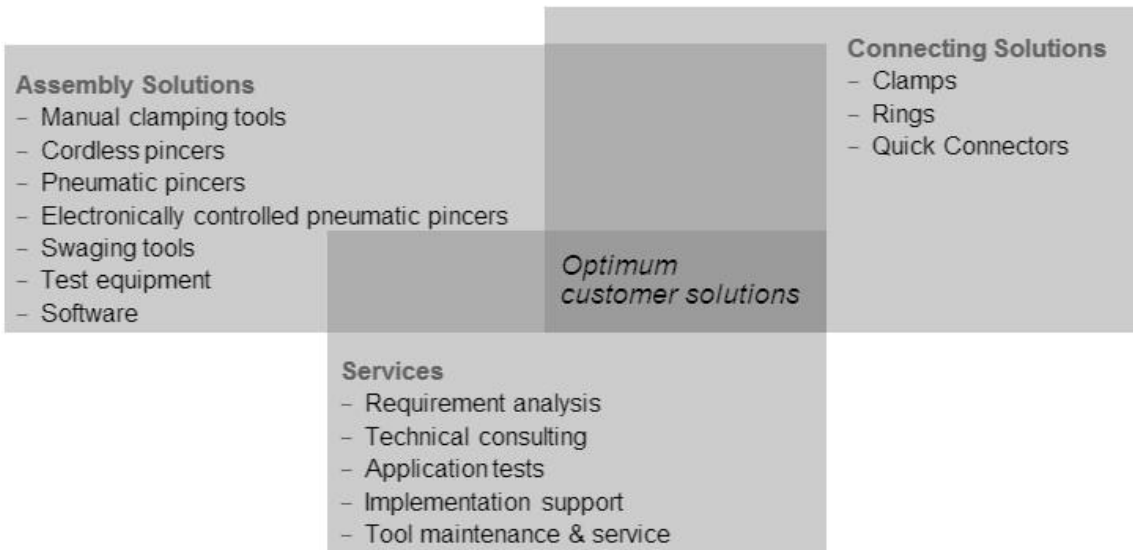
Assembly Solutions
- Manual clamping tools
- Cordless pincers
- Pneumatic pincers
- Electronically controlled pneumatic pincers
- Swaging tools
- Test equipment
- Software

Connecting Solutions
- Clamps
- Rings
- Quick Connectors

Optimum customer solutions

Services
- Requirement analysis
- Technical consulting
- Application tests
- Implementation support
- Tool maintenance & service